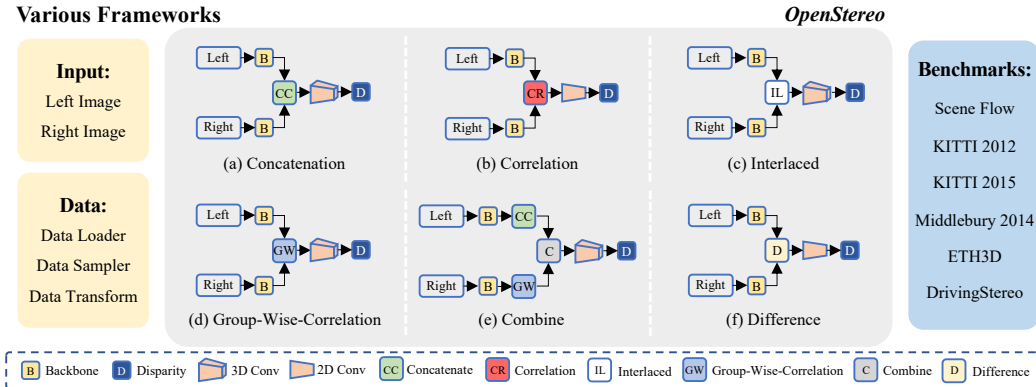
Various Frameworks

OpenStereo

Input:
Left Image
Right Image

Data:
Data Loader
Data Sampler
Data Transform

Left B CC D
Right B
(a) Concatenation

Left B CR D
Right B
(b) Correlation

Left B IL D
Right B
(c) Interlaced

Left B GW D
Right B
(d) Group-Wise-Correlation

Left B CC C D
Right B GW
(e) Combine

Left B D D
Right B
(f) Difference

Benchmarks:
Scene Flow
KITTI 2012
KITTI 2015
Middlebury 2014
ETH3D
DrivingStereo

B Backbone D Disparity 3D Conv 2D Conv CC Concatenate CR Correlation IL Interlaced GW Group-Wise-Correlation C Combine D Difference